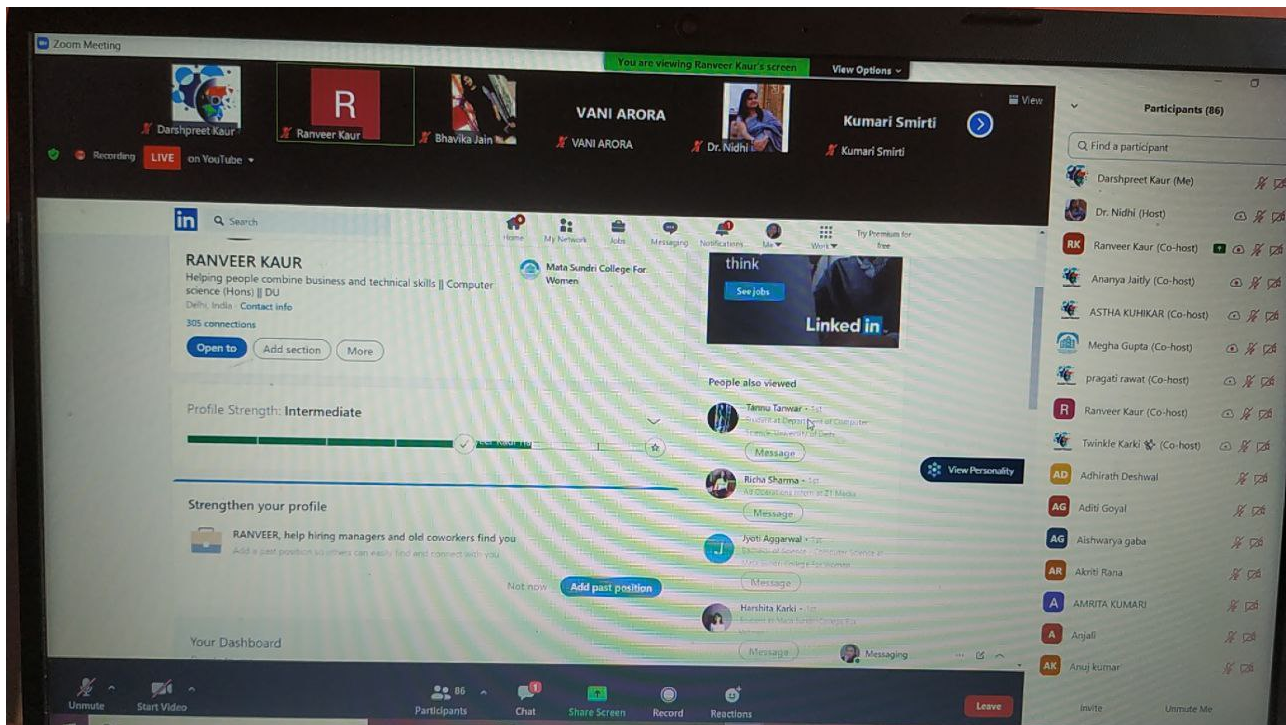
Zoom Meeting

You are viewing Ranveer Kaur's screen

View Options

Darshpreet Kaur

R

Ranveer Kaur

Bhavika Jain

VANI ARORA

VANI ARORA

Dr. Nidhi

Kumari Smirti

Kumari Smirti

View

Recording

LIVE on YouTube

Participants (86)

Find a participant

Darshpreet Kaur (Me)

Dr. Nidhi (Host)

RK Ranveer Kaur (Co-host)

Ananya Jaitly (Co-host)

ASTHA KUHIKAR (Co-host)

Megha Gupta (Co-host)

pragati rawat (Co-host)

R Ranveer Kaur (Co-host)

Twinkle Karki (Co-host)

AD Adhirath Deshwal

AG Aditi Goyal

AG Aishwarya gaba

AR Akriti Rana

A AMRITA KUMARI

A Anjali

AK Anuj kumar

Invite

Unmute Me

in Search

Home

My Network

Jobs

Messaging

Notifications

Me

Work

Try Premium for free

RANVEER KAUR

Helping people combine business and technical skills || Computer science (Hons) || DU

Delhi, India · Contact info

305 connections

Open to

Add section

More

Mata Sundri College For Women

think

See jobs

Linked in

People also viewed

Tannu Tanwar · 1st

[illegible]

Message

Richa Sharma · 1st

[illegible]

Message

J

Jyoti Aggarwal · 1st

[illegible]

Message

Harshita Karki · 1st

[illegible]

Message

Messaging

View Personality

Profile Strength: Intermediate

Strengthen your profile

RANVEER, help hiring managers and old coworkers find you

Add a past position so others can easily find and connect with you

Not now

Add past position

Your Dashboard

Unmute

Start Video

86

Participants

Chat

Share Screen

Record

Reactions

Leave